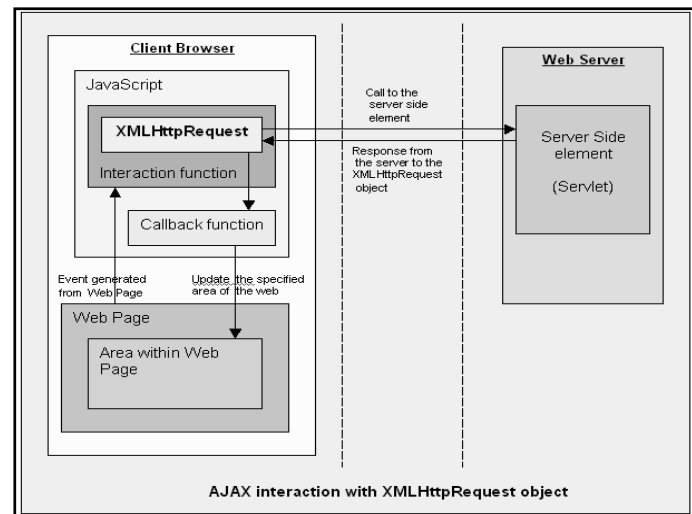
Client Browser

JavaScript

XMLHttpRequest

Interaction function

Callback function

Event generated from Web Page

Update the specified area of the web

Web Page

Area within Web Page

Call to the server side element

Response from the server to the XMLHttpRequest object

Web Server

Server Side element

(Servlet)

AJAX interaction with XMLHttpRequest object